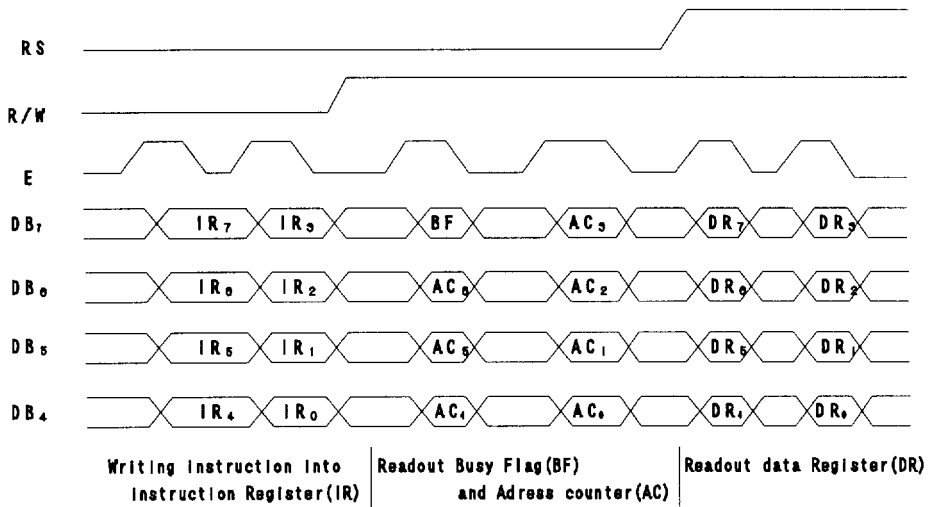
RS

R/W

E

$DB_7$ $IR_7$ $IR_3$ BF $AC_3$ $DR_7$ $DR_3$

$DB_6$ $IR_6$ $IR_2$ $AC_6$ $AC_2$ $DR_6$ $DR_2$

$DB_5$ $IR_5$ $IR_1$ $AC_5$ $AC_1$ $DR_5$ $DR_1$

$DB_4$ $IR_4$ $IR_0$ $AC_4$ $AC_0$ $DR_4$ $DR_0$

Writing instruction into Instruction Register(IR)

Readout Busy Flag(BF) and Adress counter(AC)

Readout data Register(DR)